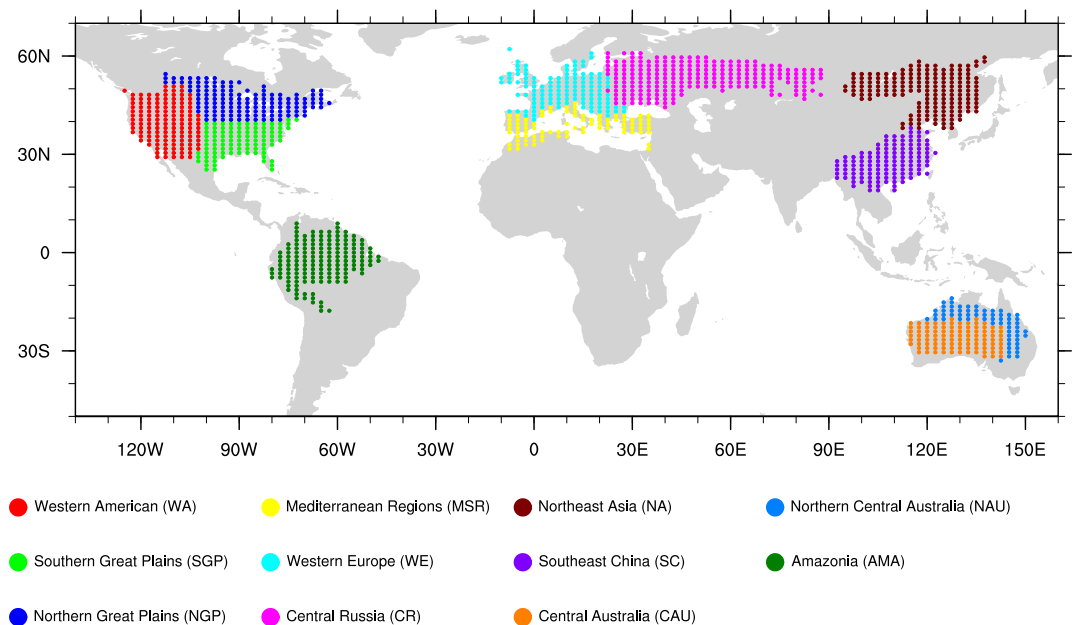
60N
30N
0
30S
120W 90W 60W 30W 0 30E 60E 90E 120E 150E

Western American (WA)
Mediterranean Regions (MSR)
Northeast Asia (NA)
Northern Central Australia (NAU)

Southern Great Plains (SGP)
Western Europe (WE)
Southeast China (SC)
Amazonia (AMA)

Northern Great Plains (NGP)
Central Russia (CR)
Central Australia (CAU)